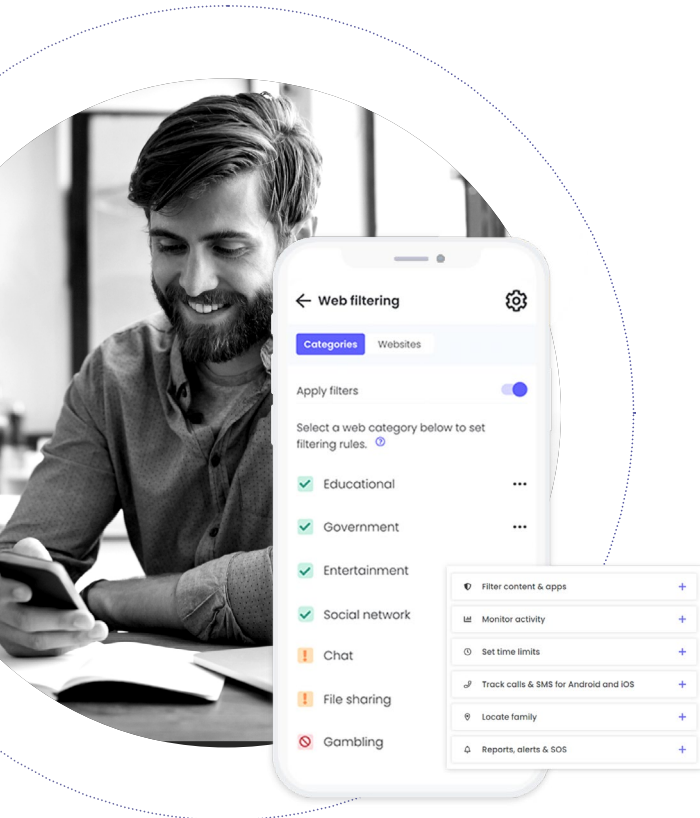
Web filtering

Categories
Websites

Apply filters

Select a web category below to set filtering rules.

Educational
Government
Entertainment
Social network
Chat
File sharing
Gambling

Filter content & apps +
Monitor activity +
Set time limits +
Track calls & SMS for Android and iOS +
Locate family +
Reports, alerts & SOS +